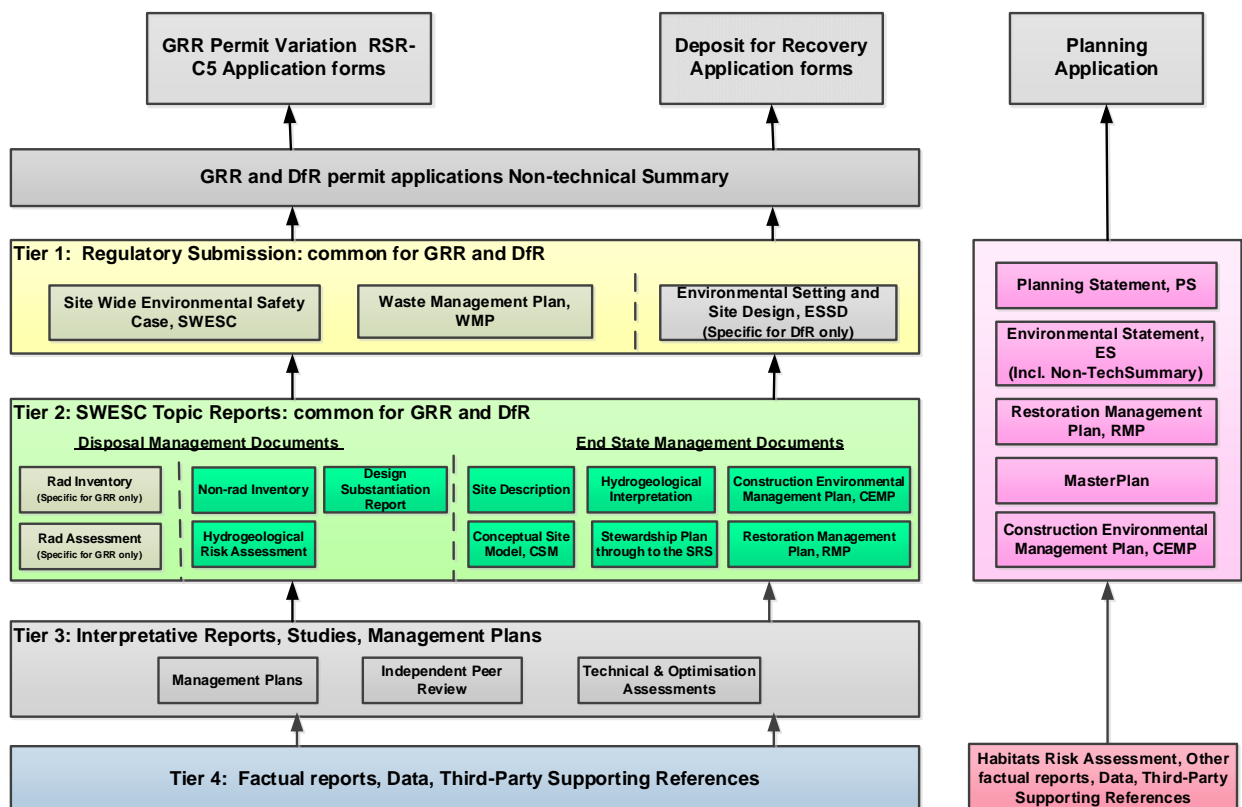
GRR Permit Variation RSR-C5 Application forms

Deposit for Recovery Application forms

Planning Application

GRR and DfR permit applications Non-technical Summary

Tier 1: Regulatory Submission: common for GRR and DfR

Site Wide Environmental Safety Case, SWESC

Waste Management Plan, WMP

Environmental Setting and Site Design, ESSD (Specific for DfR only)

Tier 2: SWESC Topic Reports: common for GRR and DfR

Disposal Management Documents

Rad Inventory (Specific for GRR only)

Rad Assessment (Specific for GRR only)

Non-rad Inventory

Design Substantiation Report

Hydrogeological Risk Assessment

End State Management Documents

Site Description

Hydrogeological Interpretation

Construction Environmental Management Plan, CEMP

Conceptual Site Model, CSM

Stewardship Plan through to the SRS

Restoration Management Plan, RMP

Tier 3: Interpretative Reports, Studies, Management Plans

Management Plans

Independent Peer Review

Technical & Optimisation Assessments

Tier 4: Factual reports, Data, Third-Party Supporting References

Planning Statement, PS

Environmental Statement, ES (Incl. Non-TechSummary)

Restoration Management Plan, RMP

MasterPlan

Construction Environmental Management Plan, CEMP

Habitats Risk Assessment, Other factual reports, Data, Third-Party Supporting References